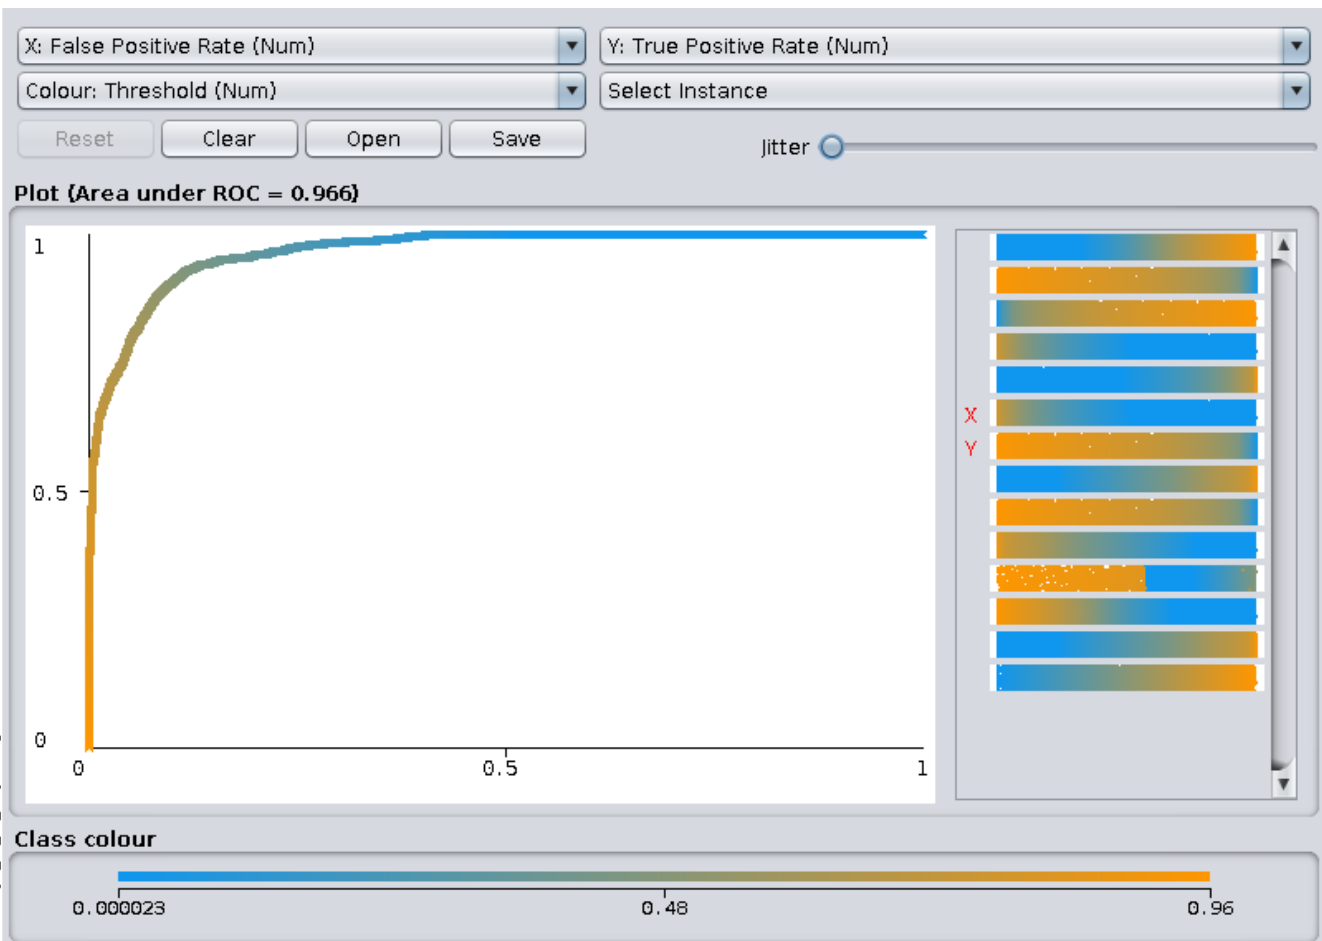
X: False Positive Rate (Num)

Y: True Positive Rate (Num)

Colour: Threshold (Num)

Select Instance

Reset

Clear

Open

Save

Jitter

Plot (Area under ROC = 0.966)

1

0.5

0

0

0.5

1

X

Y

Class colour

0.000023

0.48

0.96